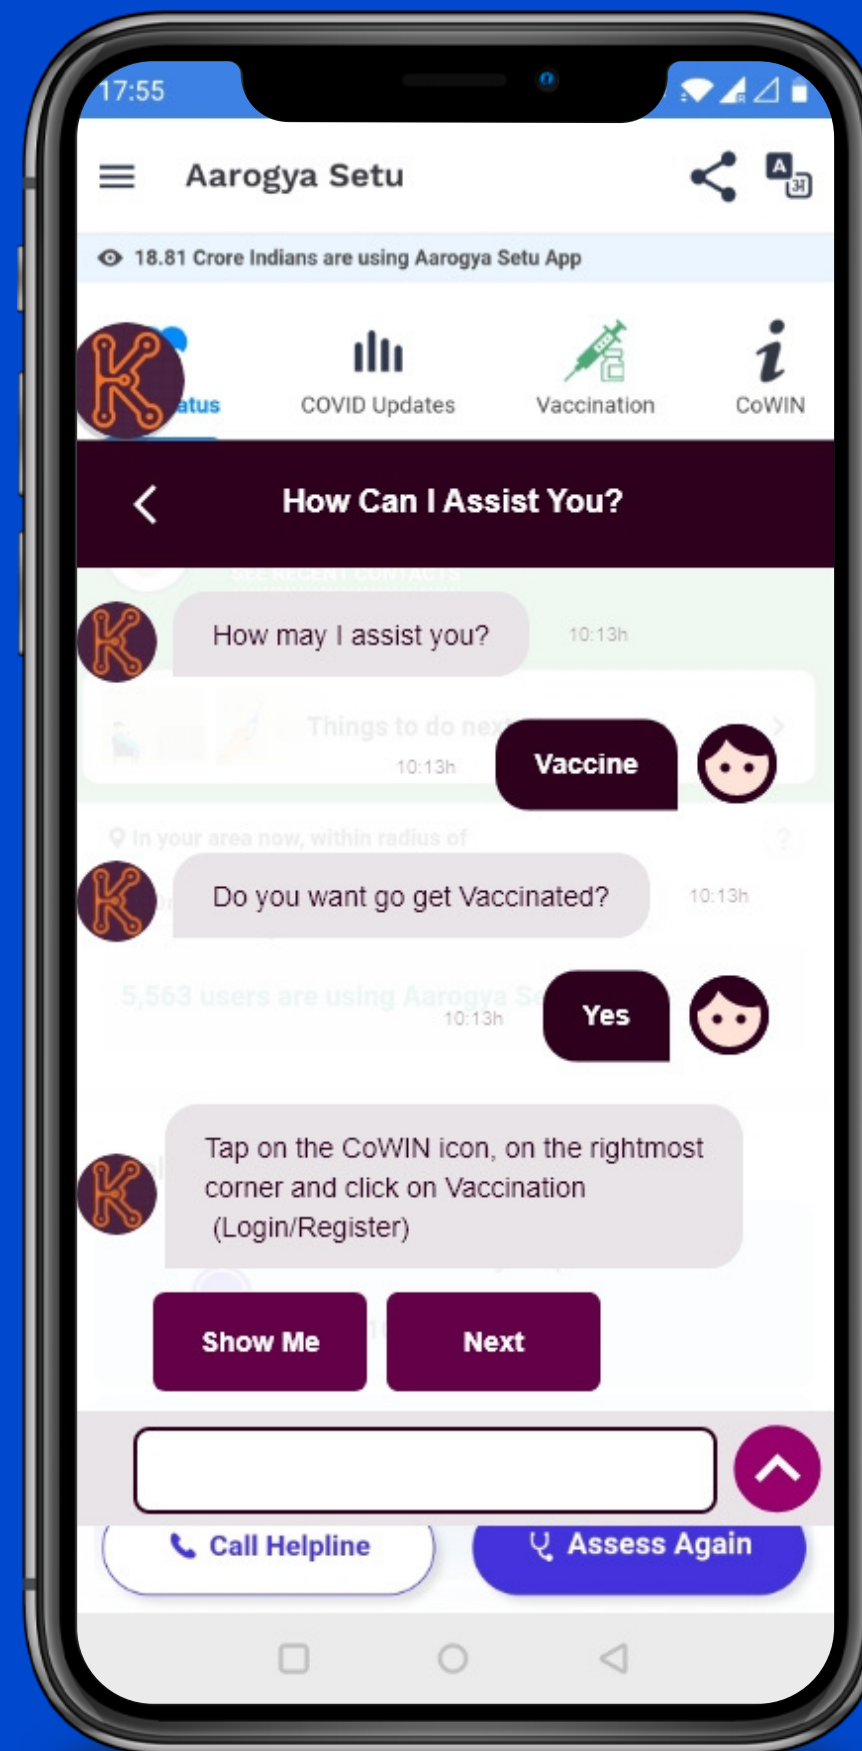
17:55

Aarogya Setu

18.81 Crore Indians are using Aarogya Setu App

atus

COVID Updates

Vaccination

CoWIN

How Can I Assist You?

SEE RECENT CONTACTS

How may I assist you?

10:13h

Things to do next

10:13h

Vaccine

In your area now, within radius of

Do you want go get Vaccinated?

10:13h

5,563 users are using Aarogya Se

10:13h

Yes

Tap on the CoWIN icon, on the rightmost corner and click on Vaccination (Login/Register)

Show Me

Next

Call Helpline

Assess Again